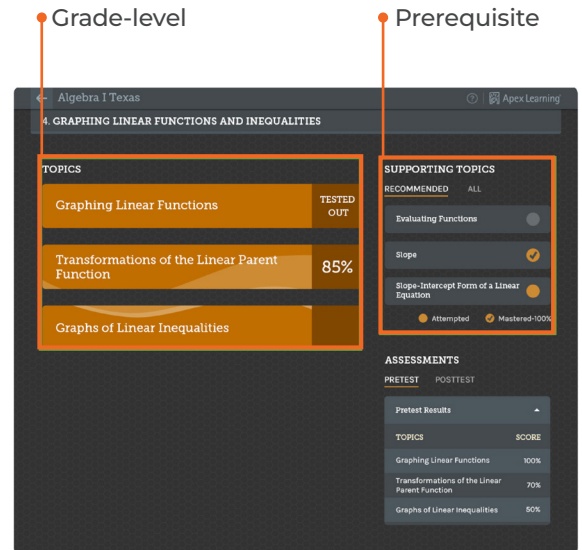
Grade-level

Prerequisite

← Algebra I Texas

Apex Learning

4. GRAPHING LINEAR FUNCTIONS AND INEQUALITIES

TOPICS

Graphing Linear Functions

TESTED OUT

Transformations of the Linear Parent Function

85%

Graphs of Linear Inequalities

SUPPORTING TOPICS

RECOMMENDED ALL

Evaluating Functions

Slope

Slope-Intercept Form of a Linear Equation

Attempted Mastered-100%

ASSESSMENTS

PRETEST POSTTEST

Pretest Results

| TOPICS | SCORE |
|---|---|
| Graphing Linear Functions | 100% |
| Transformations of the Linear Parent Function | 70% |
| Graphs of Linear Inequalities | 50% |